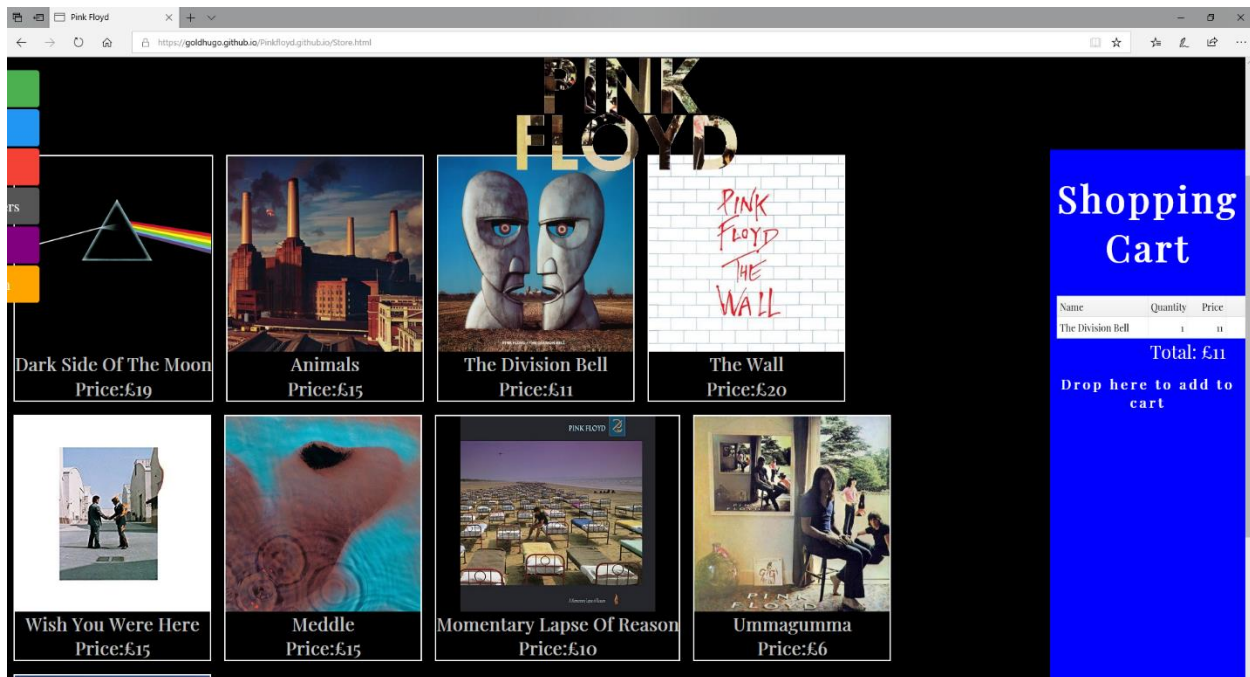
Pink Floyd

https://goldhugo.github.io/Pinkfloyd.github.io/Store.html

PINK FLOYD

rs

Dark Side Of The Moon
Price:£19

Animals
Price:£15

The Division Bell
Price:£11

PINK FLOYD THE WALL

The Wall
Price:£20

Shopping Cart

| Name | Quantity | Price |
|---|---|---|
| The Division Bell | 1 | 11 |

Total: £11

Drop here to add to cart

Wish You Were Here
Price:£15

Meddle
Price:£15

PINK FLOYD

Momentary Lapse Of Reason
Price:£10

PINK FLOYD

Ummagumma
Price:£6